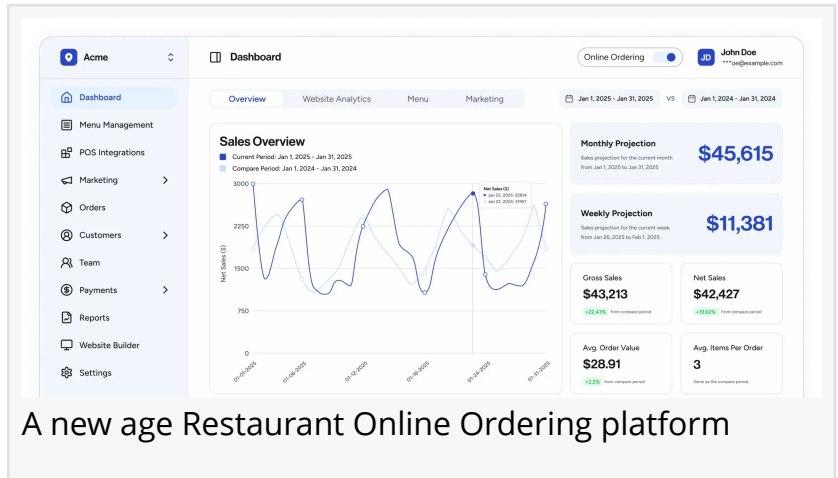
Acme

Dashboard

Online Ordering

JD John Doe
***oe@example.com

Dashboard
Menu Management
POS Integrations
Marketing
Orders
Customers
Team
Payments
Reports
Website Builder
Settings

Overview | Website Analytics | Menu | Marketing

Jan 1, 2025 - Jan 31, 2025 VS Jan 1, 2024 - Jan 31, 2024

Sales Overview
Current Period: Jan 1, 2025 - Jan 31, 2025
Compare Period: Jan 1, 2024 - Jan 31, 2024

Net Sales ($)
3000
2250
1500
750
0

Net Sales ($)
Jan 22, 2025: $2814
Jan 22, 2024: $1967

01-01-2025 01-06-2025 01-12-2025 01-18-2025 01-24-2025 01-31-2025

Monthly Projection
Sales projection for the current month from Jan 1, 2025 to Jan 31, 2025
$45,615

Weekly Projection
Sales projection for the current week from Jan 26, 2025 to Feb 1, 2025
$11,381

Gross Sales
$43,213
+22.43% from compare period

Net Sales
$42,427
+19.62% from compare period

Avg. Order Value
$28.91
+2.2% from compare period

Avg. Items Per Order
3
Same as the compare period

A new age Restaurant Online Ordering platform